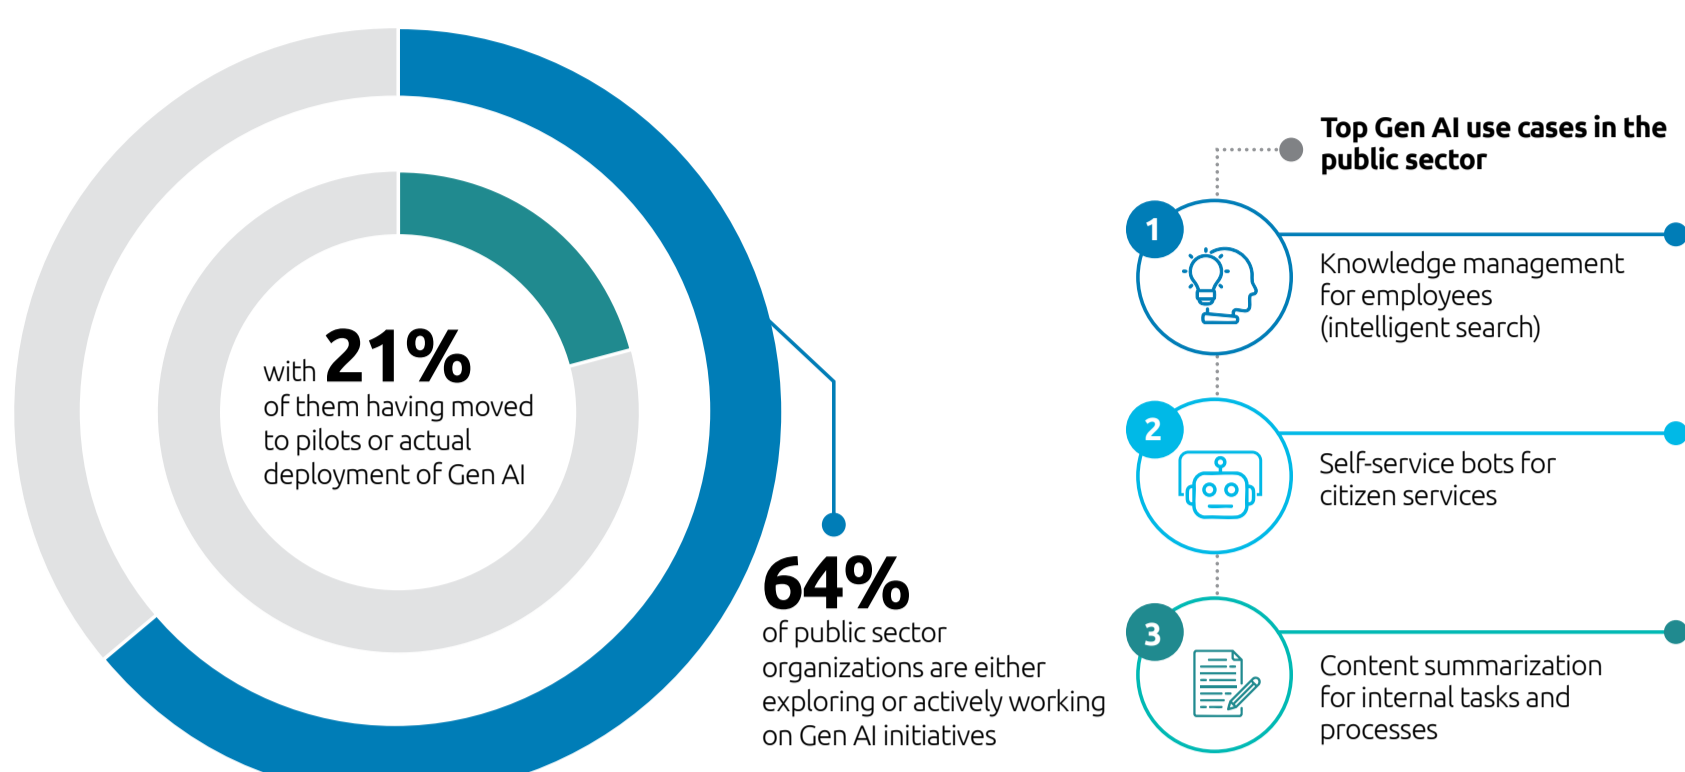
with 21% of them having moved to pilots or actual deployment of Gen AI

64% of public sector organizations are either exploring or actively working on Gen AI initiatives

Top Gen AI use cases in the public sector

1 Knowledge management for employees (intelligent search)

2 Self-service bots for citizen services

3 Content summarization for internal tasks and processes